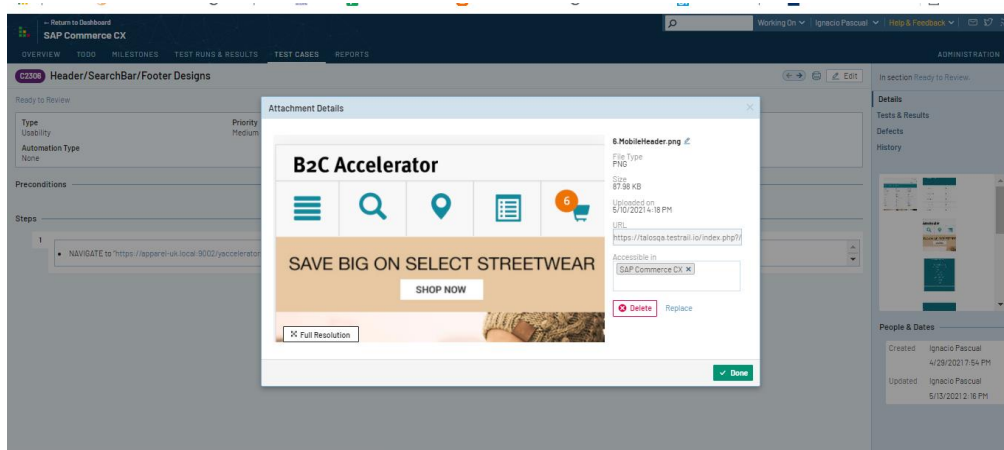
← Return to Dashboard
SAP Commerce CX

Working On ▾ | Ignacio Pascual ▾ | Help & Feedback ▾

OVERVIEW TODO MILESTONES TEST RUNS & RESULTS TEST CASES REPORTS ADMINISTRATION

C2306 Header/SearchBar/Footer Designs

Edit

In section Ready to Review.

Ready to Review

Type
Usability

Priority
Medium

Automation Type
None

Preconditions

Steps

1

NAVIGATE to "https://apparel-uk.local:9002/yaccelerator

Details
Tests & Results
Defects
History

People & Dates

Created Ignacio Pascual
4/29/2021 7:54 PM

Updated Ignacio Pascual
5/13/2021 2:16 PM

Attachment Details

B2C Accelerator

6

SAVE BIG ON SELECT STREETWEAR

SHOP NOW

Full Resolution

6.MobileHeader.png

File Type
PNG

Size
87.98 KB

Uploaded on
5/10/2021 4:18 PM

URL
https://talosqa.testrail.io/index.php?/

Accessible in
SAP Commerce CX ×

Delete Replace

Done